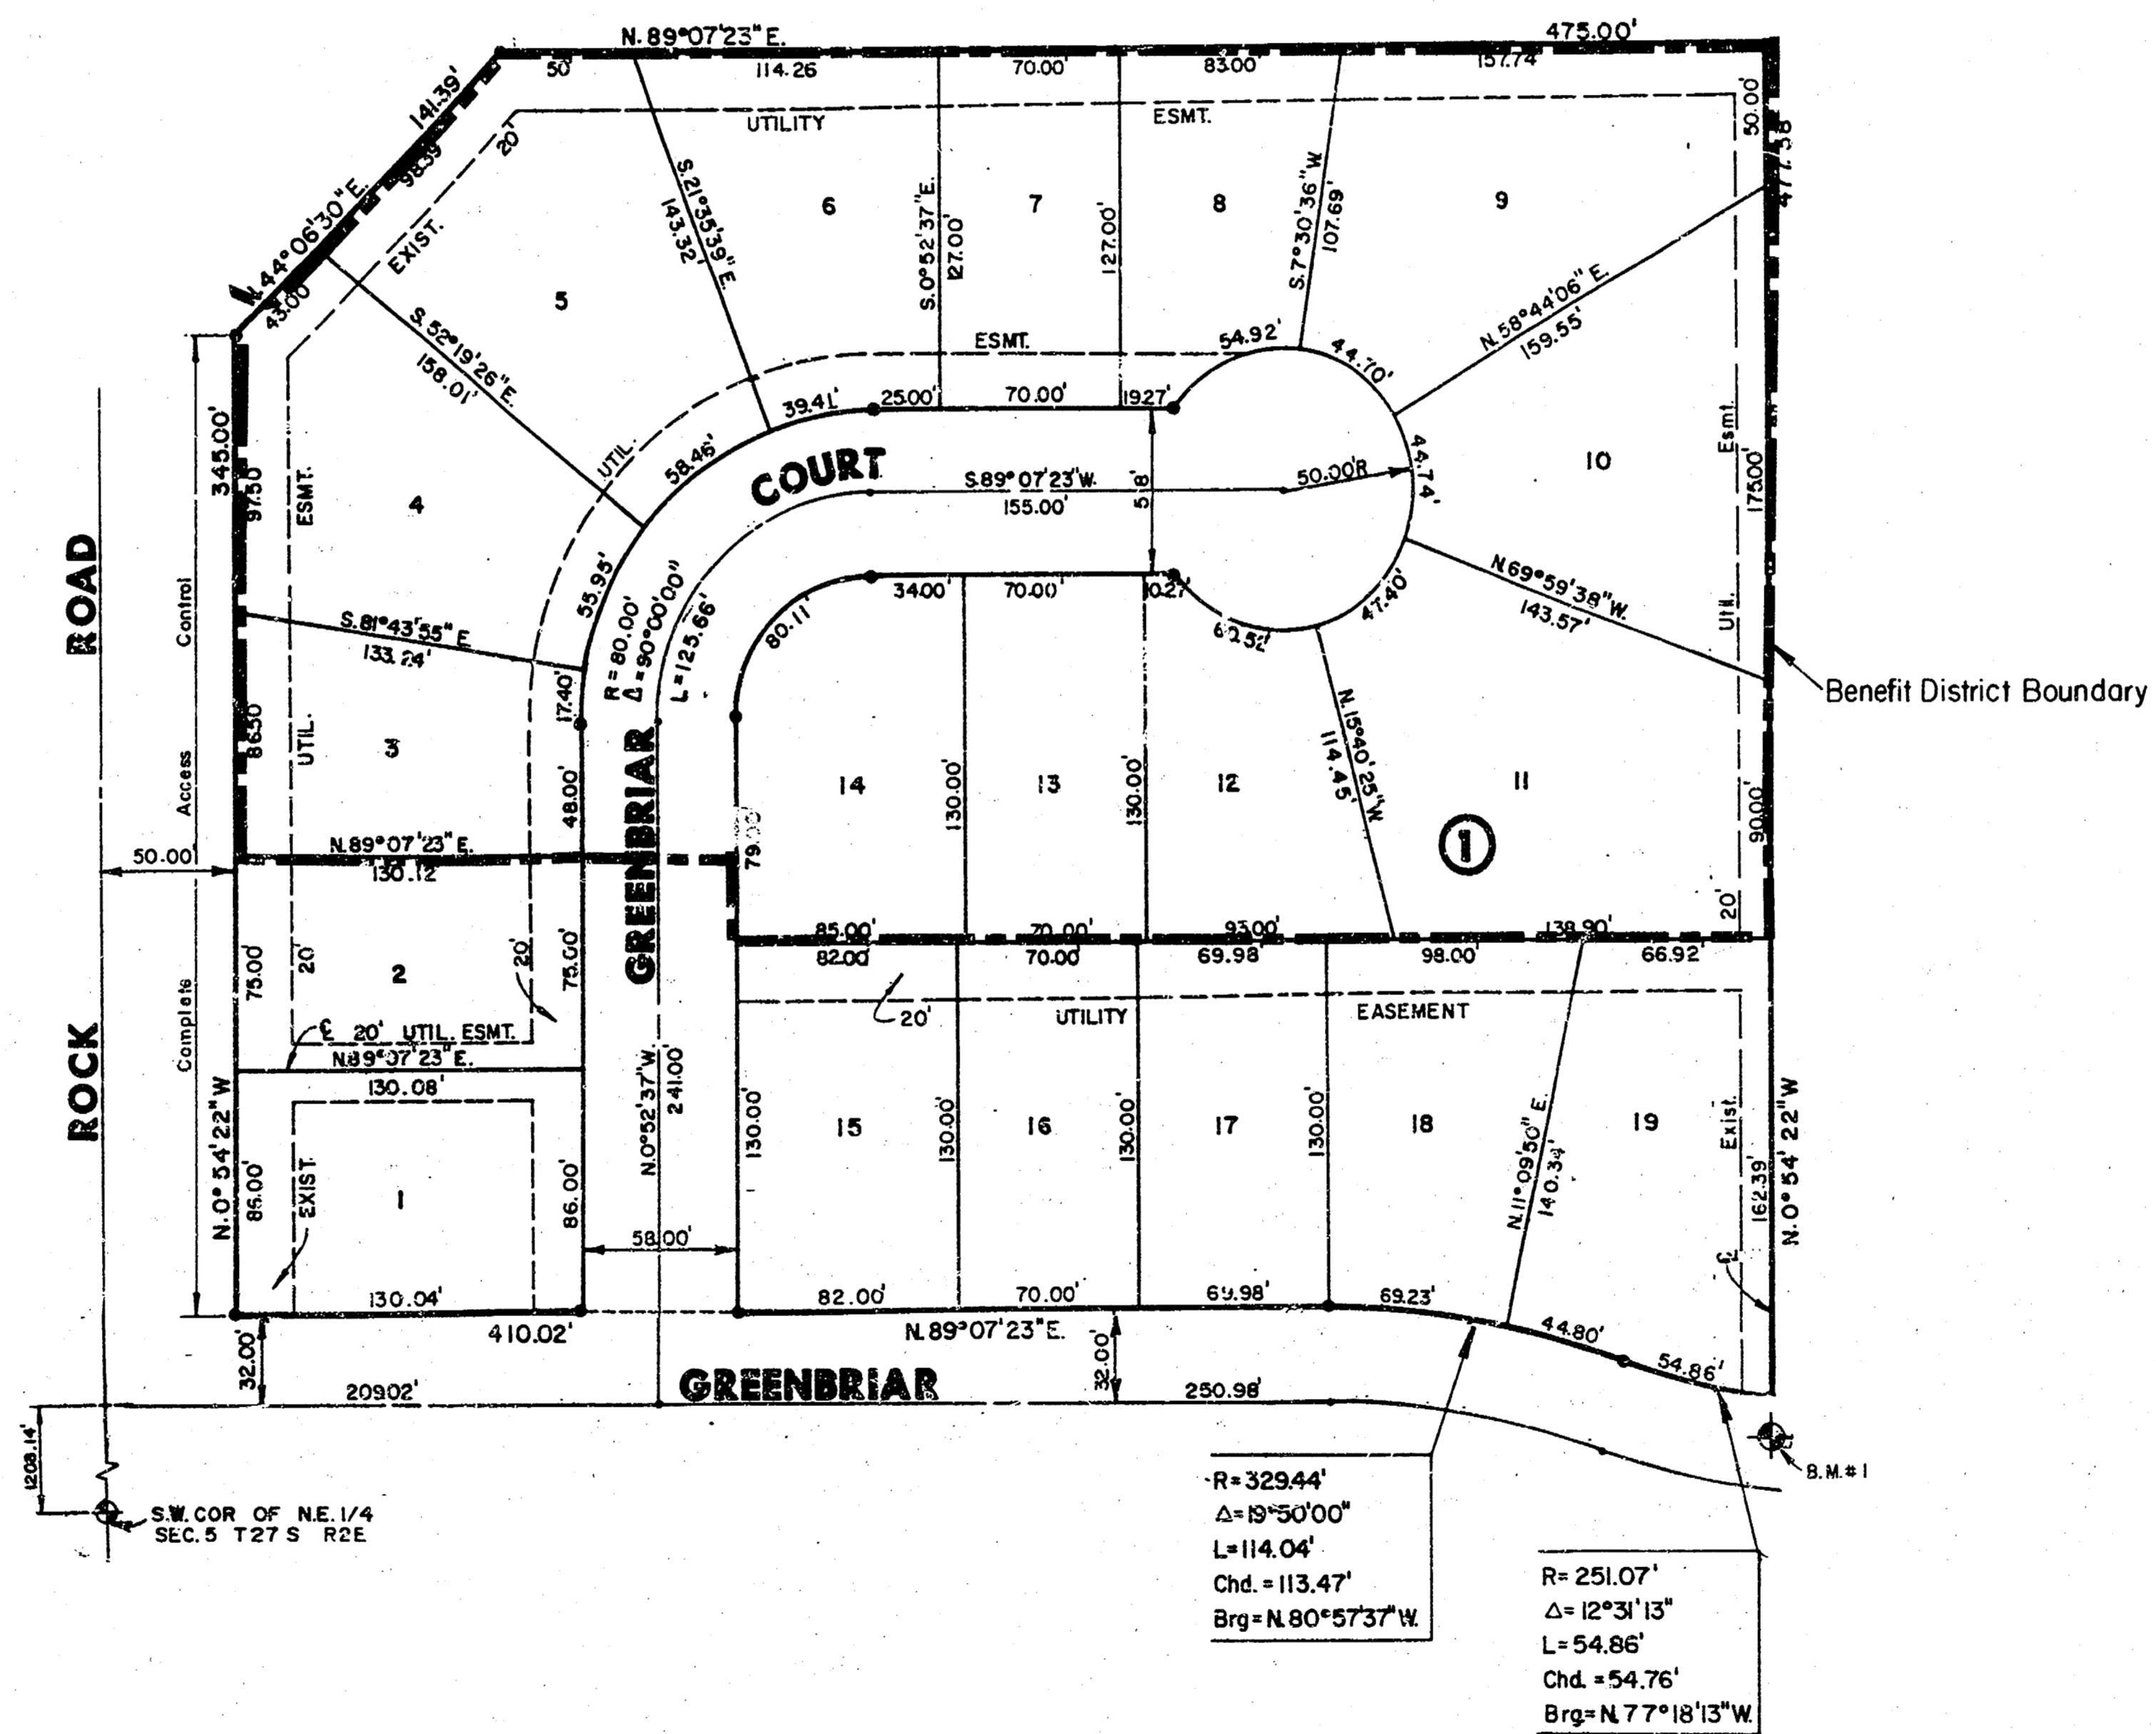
N. 89°07'23" E.
475.00'
50'
114.26
70.00'
83.00'
157.74'
141.39'
98.39
20'
UTILITY
ESMT.
50.00'
477.58'
N. 44°06'30" E.
43.00
EXIST.
S. 21°35'39" E.
143.32
6
S. 0°52'37" E.
127.00'
7
127.00'
8
S. 7°30'36" W.
107.69'
9
5
S. 52°19'26" E.
158.01'
ESMT.
54.92'
44.70'
N. 58°44'06" E.
159.55'
39.41'
25.00'
70.00'
19.27'
UTIL.
58.46'
COURT
S. 89°07'23" W.
155.00'
58'
50.00'R
44.74'
10
Esmt.
175.00'
345.00'
97.50
ESMT.
4
55.95'
R = 80.00'
Δ = 90°00'00"
L = 125.66'
80.11'
34.00'
70.00'
10.27'
62.52'
47.40'
N. 69°59'38" W.
143.57'
Control
S. 81°43'55" E.
133.24'
17.40'
UTIL.
Benefit District Boundary
ROAD
Access
86.50
UTIL.
3
48.00'
GREENBRIAR
14
130.00'
13
130.00'
12
N. 15°40'25" W.
114.45'
11
①
90.00'
79.00
50.00'
N. 89°07'23" E.
130.12
20'
85.00'
70.00'
93.00'
138.90'
82.00
70.00
69.98
98.00'
66.92'
75.00
20
2
20'
75.00'
20'
UTILITY
EASEMENT
Complete
℄ 20' UTIL. ESMT.
N. 89°07'23" E.
130.08'
ROCK
N. 0°54'22" W
85.00'
EXIST.
1
86.00'
N. 0°52'37" W.
241.00'
130.00'
15
130.00'
16
130.00'
17
130.00'
18
N. 11°09'50" E.
140.34'
19
Exist.
162.39'
N. 0°54'22" W
℄
58.00'
130.04'
410.02'
82.00'
70.00'
69.98'
69.23'
44.80'
54.86'
N. 89°07'23" E.
32.00'
32.00'
209.02'
GREENBRIAR
250.98'
1208.14'
S.W. COR OF N.E. 1/4
SEC. 5 T27 S R2E
B.M. # 1
R = 329.44'
Δ = 19°50'00"
L = 114.04'
Chd. = 113.47'
Brg = N. 80°57'37" W.
R = 251.07'
Δ = 12°31'13"
L = 54.86'
Chd. = 54.76'
Brg = N. 77°18'13" W.